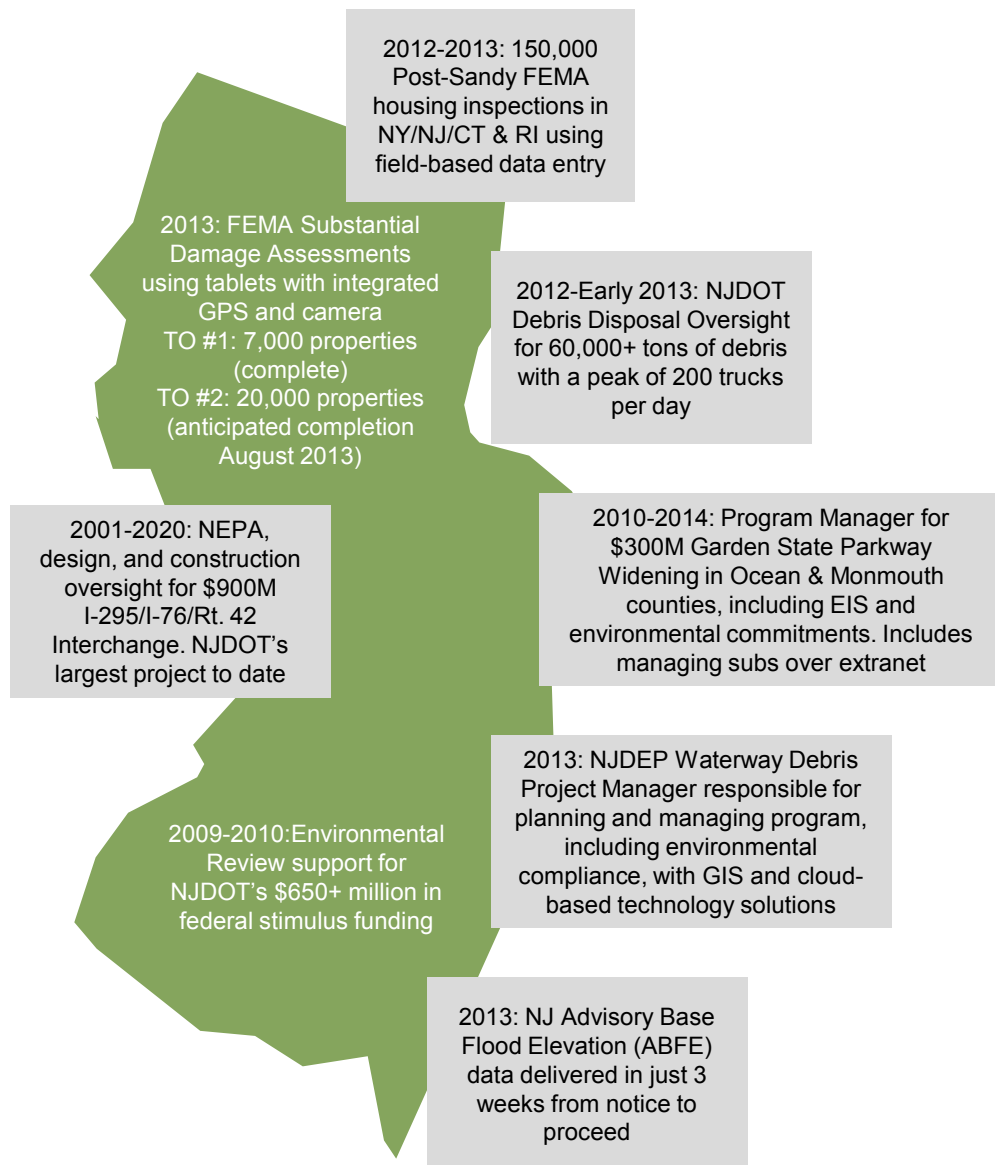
2012-2013: 150,000 Post-Sandy FEMA housing inspections in NY/NJ/CT & RI using field-based data entry

2013: FEMA Substantial Damage Assessments using tablets with integrated GPS and camera
TO #1: 7,000 properties (complete)
TO #2: 20,000 properties (anticipated completion August 2013)

2012-Early 2013: NJDOT Debris Disposal Oversight for 60,000+ tons of debris with a peak of 200 trucks per day

2001-2020: NEPA, design, and construction oversight for $900M I-295/I-76/Rt. 42 Interchange. NJDOT's largest project to date

2010-2014: Program Manager for $300M Garden State Parkway Widening in Ocean & Monmouth counties, including EIS and environmental commitments. Includes managing subs over extranet

2013: NJDEP Waterway Debris Project Manager responsible for planning and managing program, including environmental compliance, with GIS and cloud-based technology solutions

2009-2010:Environmental Review support for NJDOT's $650+ million in federal stimulus funding

2013: NJ Advisory Base Flood Elevation (ABFE) data delivered in just 3 weeks from notice to proceed